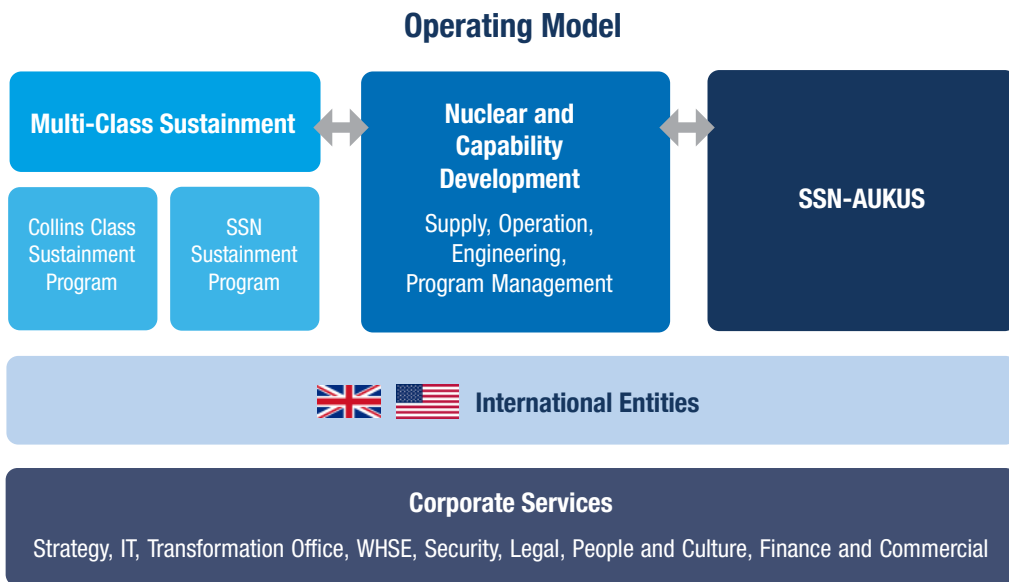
Operating Model

Multi-Class Sustainment

Collins Class Sustainment Program

SSN Sustainment Program

Nuclear and Capability Development

Supply, Operation, Engineering, Program Management

SSN-AUKUS

International Entities

Corporate Services

Strategy, IT, Transformation Office, WHSE, Security, Legal, People and Culture, Finance and Commercial